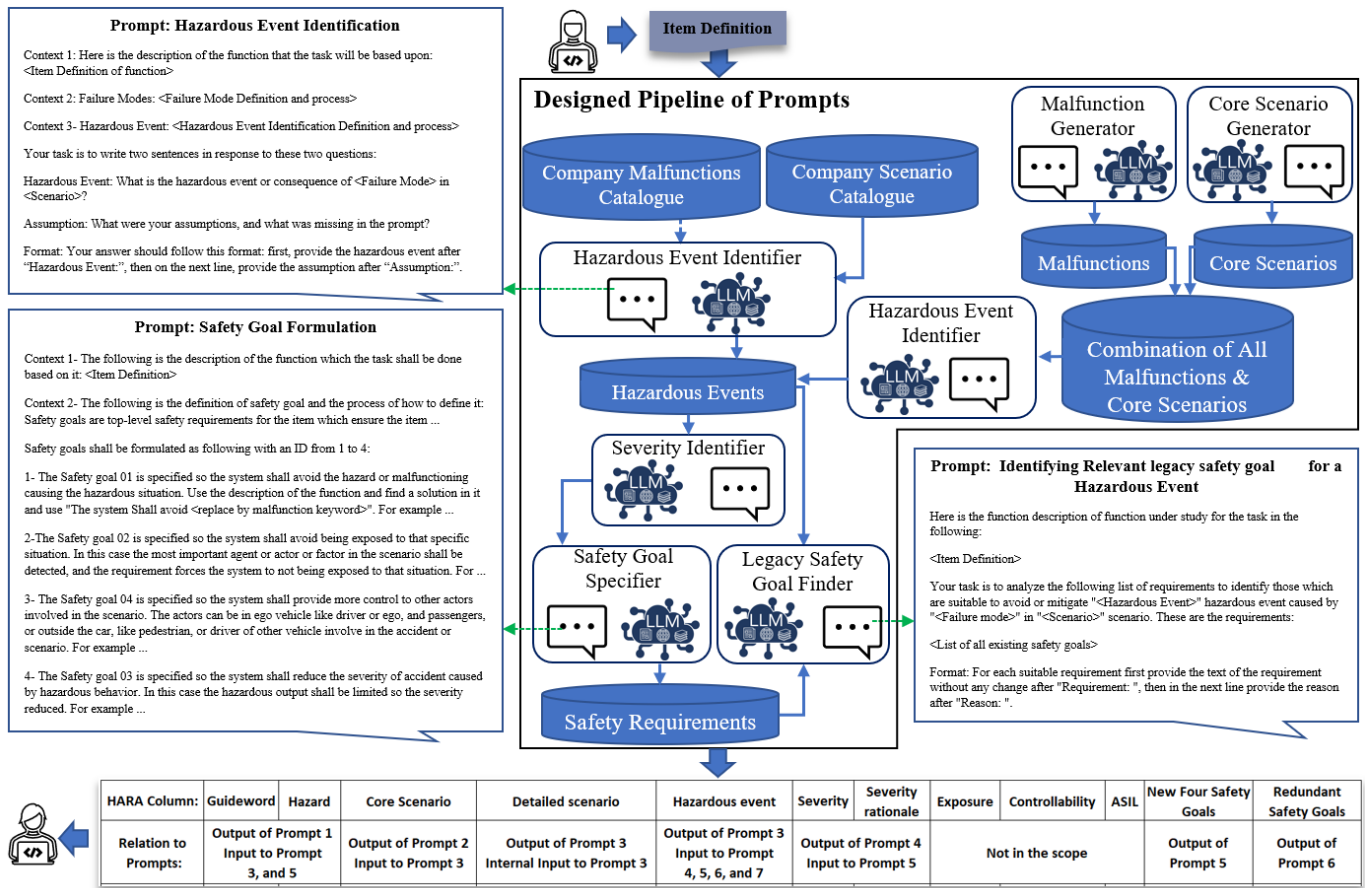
**Prompt: Hazardous Event Identification**

Context 1: Here is the description of the function that the task will be based upon: <Item Definition of function>

Context 2: Failure Modes: <Failure Mode Definition and process>

Context 3- Hazardous Event: <Hazardous Event Identification Definition and process>

Your task is to write two sentences in response to these two questions:

Hazardous Event: What is the hazardous event or consequence of <Failure Mode> in <Scenario>?

Assumption: What were your assumptions, and what was missing in the prompt?

Format: Your answer should follow this format: first, provide the hazardous event after "Hazardous Event:", then on the next line, provide the assumption after "Assumption:".

**Prompt: Safety Goal Formulation**

Context 1- The following is the description of the function which the task shall be done based on it: <Item Definition>

Context 2- The following is the definition of safety goal and the process of how to define it: Safety goals are top-level safety requirements for the item which ensure the item ...

Safety goals shall be formulated as following with an ID from 1 to 4:

1- The Safety goal 01 is specified so the system shall avoid the hazard or malfunctioning causing the hazardous situation. Use the description of the function and find a solution in it and use "The system Shall avoid <replace by malfunction keyword>". For example ...

2-The Safety goal 02 is specified so the system shall avoid being exposed to that specific situation. In this case the most important agent or actor or factor in the scenario shall be detected, and the requirement forces the system to not being exposed to that situation. For ...

3- The Safety goal 04 is specified so the system shall provide more control to other actors involved in the scenario. The actors can be in ego vehicle like driver or ego, and passengers, or outside the car, like pedestrian, or driver of other vehicle involve in the accident or scenario. For example ...

4- The Safety goal 03 is specified so the system shall reduce the severity of accident caused by hazardous behavior. In this case the hazardous output shall be limited so the severity reduced. For example ...

Item Definition

**Designed Pipeline of Prompts**

Company Malfunctions Catalogue

Company Scenario Catalogue

Malfunction Generator

LLM

Core Scenario Generator

LLM

Malfunctions

Core Scenarios

Hazardous Event Identifier

LLM

Hazardous Event Identifier

LLM

Combination of All Malfunctions & Core Scenarios

Hazardous Events

Severity Identifier

LLM

Safety Goal Specifier

LLM

Legacy Safety Goal Finder

LLM

Safety Requirements

**Prompt: Identifying Relevant legacy safety goal for a Hazardous Event**

Here is the function description of function under study for the task in the following:

<Item Definition>

Your task is to analyze the following list of requirements to identify those which are suitable to avoid or mitigate "<Hazardous Event>" hazardous event caused by "<Failure mode>" in "<Scenario>" scenario. These are the requirements:

<List of all existing safety goals>

Format: For each suitable requirement first provide the text of the requirement without any change after "Requirement: ", then in the next line provide the reason after "Reason: ".

| HARA Column: | Guideword | Hazard | Core Scenario | Detailed scenario | Hazardous event | Severity | Severity rationale | Exposure | Controllability | ASIL | New Four Safety Goals | Redundant Safety Goals |
|---|---|---|---|---|---|---|---|---|---|---|---|---|
| Relation to Prompts: | Output of Prompt 1 Input to Prompt 3, and 5 | | Output of Prompt 2 Input to Prompt 3 | Output of Prompt 3 Internal Input to Prompt 3 | Output of Prompt 3 Input to Prompt 4, 5, 6, and 7 | Output of Prompt 4 Input to Prompt 5 | | Not in the scope | | | Output of Prompt 5 | Output of Prompt 6 |